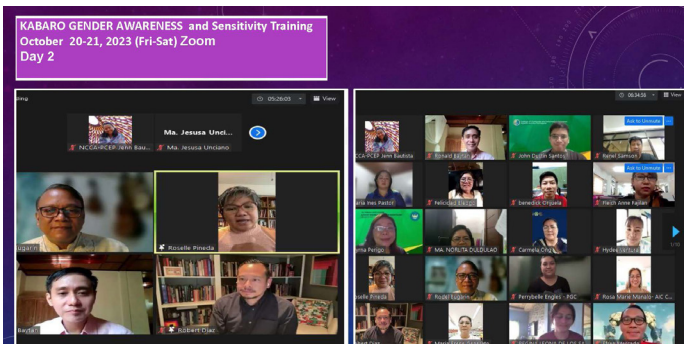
KABARO GENDER AWARENESS and Sensitivity Training
October 20-21, 2023 (Fri-Sat) Zoom
Day 2

ding
05:26:03
View
NCCA-PCEP Jenn Bau...
Ma. Jesusa Unci...
Ma. Jesusa Unciano
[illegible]
Roselle Pineda
Baytan
Robert Diaz

06:34:36
View
CCA-PCEP Jenn Bautista
Ronald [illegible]
John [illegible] Santos
Ask to Unmute
Rafael Samson
arla Ines Pastor
Feliciano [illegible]
benedict Cinjuela
Ask to Unmute
Fleizh Anne Fajilan
yma Pongo
MA. NORLITA DULDULAO
Carmela Ong
Hydee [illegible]
oselle Pineda
Rodel Eugenio
Perrybelle Engles - PGC
Rosa Marie Manalo - AIC C...
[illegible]